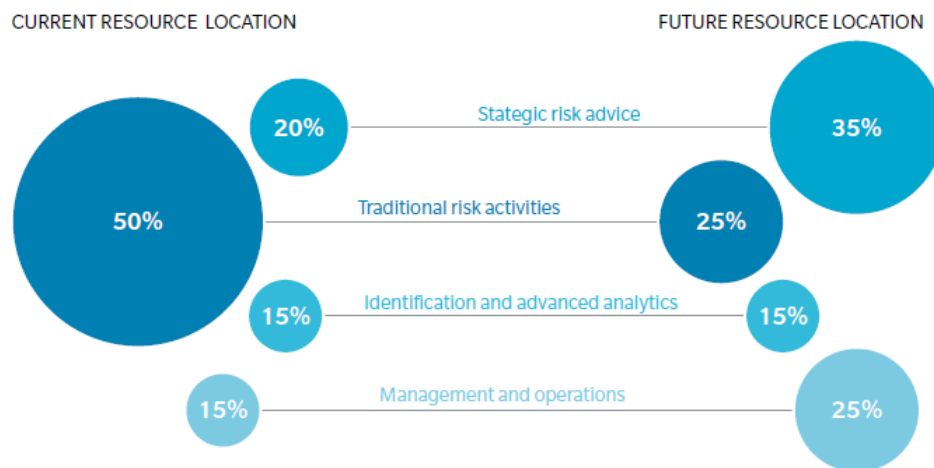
CURRENT RESOURCE LOCATION

FUTURE RESOURCE LOCATION

20%

Stategic risk advice

35%

50%

Traditional risk activities

25%

15%

Identification and advanced analytics

15%

15%

Management and operations

25%